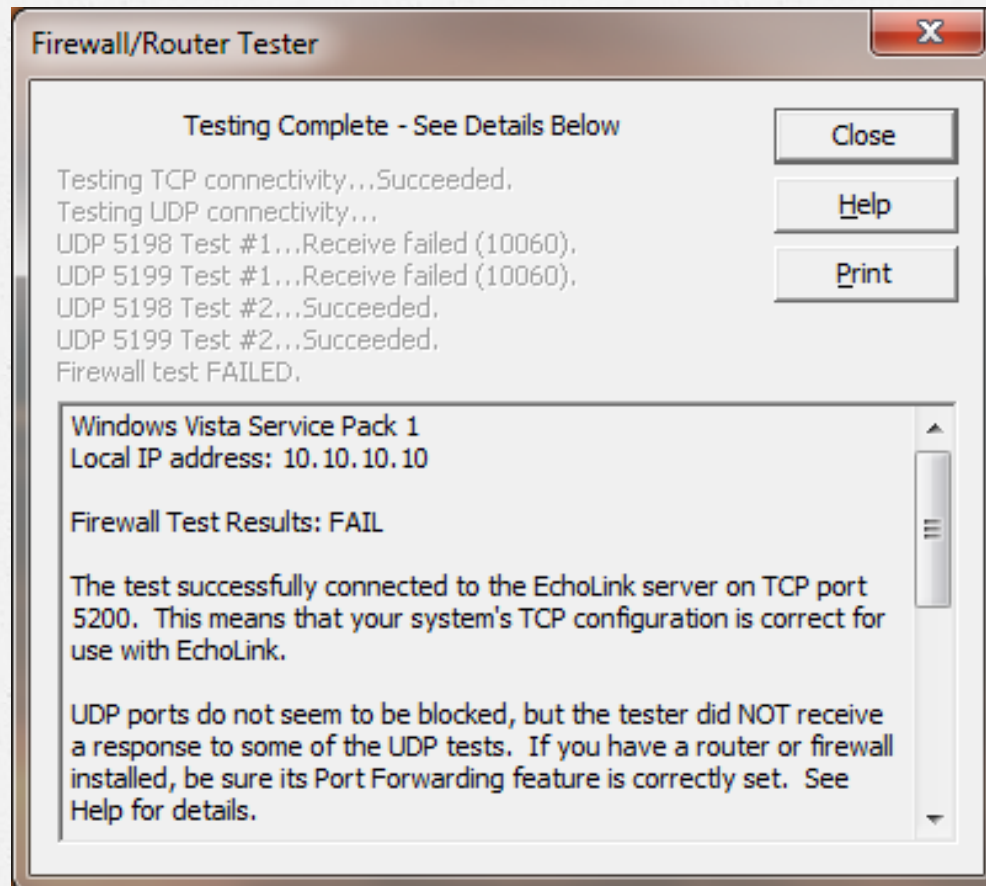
Firewall/Router Tester

X

Testing Complete - See Details Below

Close

Help

Print

Testing TCP connectivity...Succeeded.
Testing UDP connectivity...
UDP 5198 Test #1...Receive failed (10060).
UDP 5199 Test #1...Receive failed (10060).
UDP 5198 Test #2...Succeeded.
UDP 5199 Test #2...Succeeded.
Firewall test FAILED.

Windows Vista Service Pack 1
Local IP address: 10.10.10.10

Firewall Test Results: FAIL

The test successfully connected to the EchoLink server on TCP port 5200. This means that your system's TCP configuration is correct for use with EchoLink.

UDP ports do not seem to be blocked, but the tester did NOT receive a response to some of the UDP tests. If you have a router or firewall installed, be sure its Port Forwarding feature is correctly set. See Help for details.